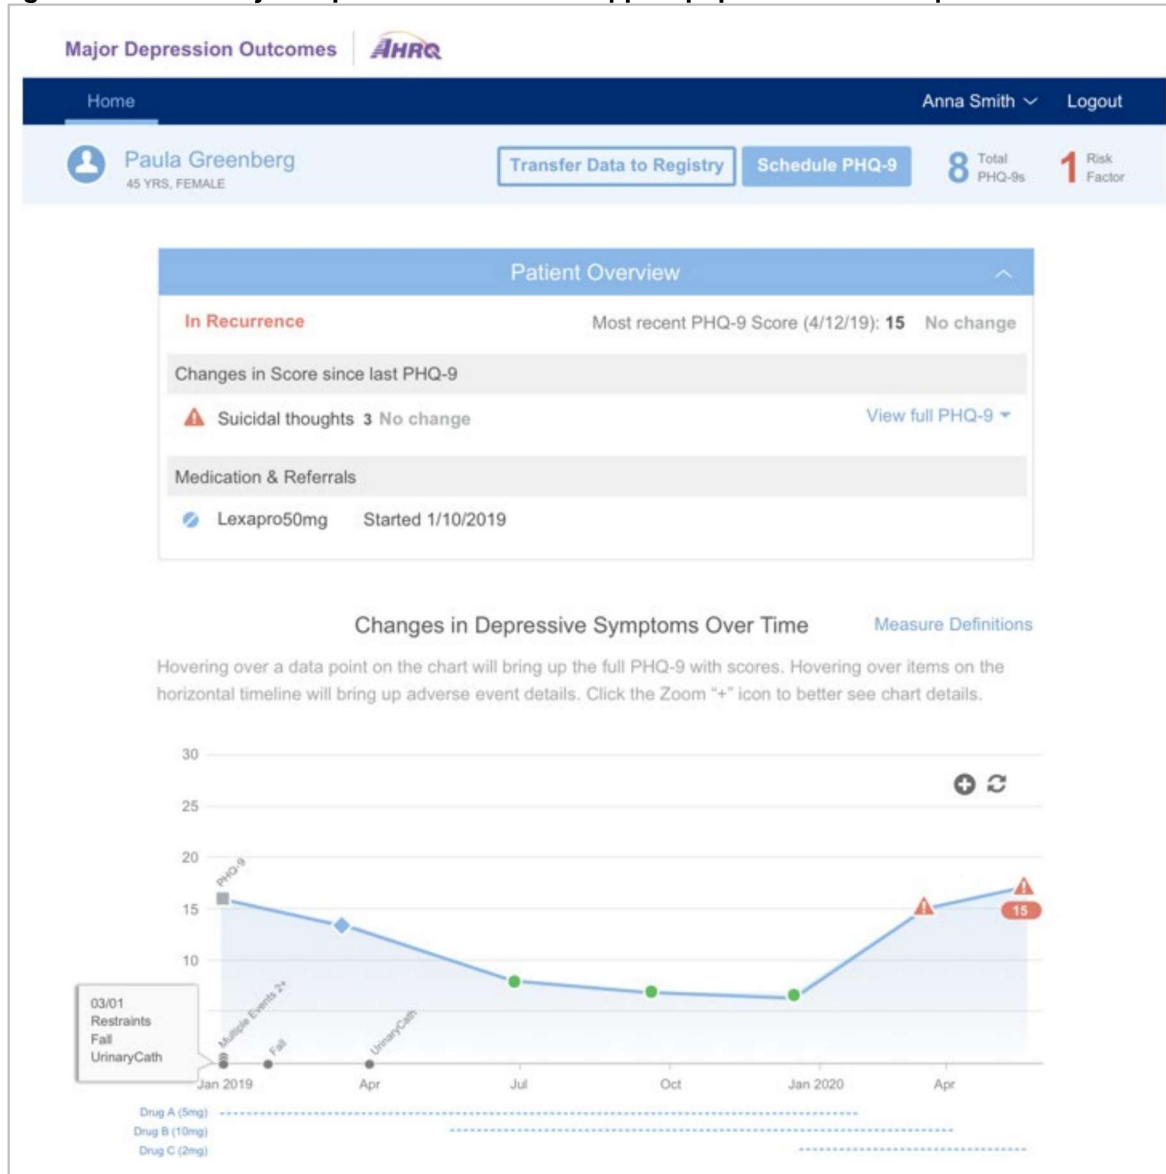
Major Depression Outcomes AHRQ

Home

Anna Smith Logout

Paula Greenberg
45 YRS, FEMALE

Transfer Data to Registry Schedule PHQ-9

8 Total PHQ-9s

1 Risk Factor

Patient Overview

In Recurrence

Most recent PHQ-9 Score (4/12/19): 15 No change

Changes in Score since last PHQ-9

Suicidal thoughts 3 No change

View full PHQ-9

Medication & Referrals

Lexapro50mg Started 1/10/2019

Changes in Depressive Symptoms Over Time

Measure Definitions

Hovering over a data point on the chart will bring up the full PHQ-9 with scores. Hovering over items on the horizontal timeline will bring up adverse event details. Click the Zoom "+" icon to better see chart details.

30
25
20
15
10

PHQ-9

15

03/01
Restraints
Fall
UrinaryCath

Multiple Events 2+
Fall
UrinaryCath

Jan 2019 Apr Jul Oct Jan 2020 Apr

Drug A (5mg)
Drug B (10mg)
Drug C (2mg)